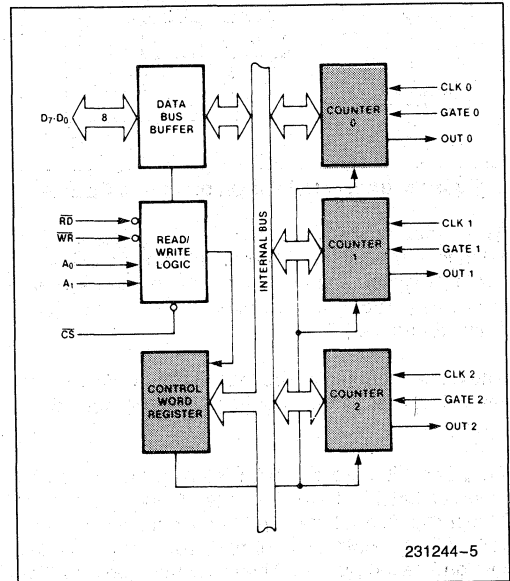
$D_7$-$D_0$
8
DATA BUS BUFFER
$\overline{RD}$
$\overline{WR}$
$A_0$
$A_1$
READ/ WRITE LOGIC
$\overline{CS}$
CONTROL WORD REGISTER
INTERNAL BUS
COUNTER 0
CLK 0
GATE 0
OUT 0
COUNTER 1
CLK 1
GATE 1
OUT 1
COUNTER 2
CLK 2
GATE 2
OUT 2
231244–5